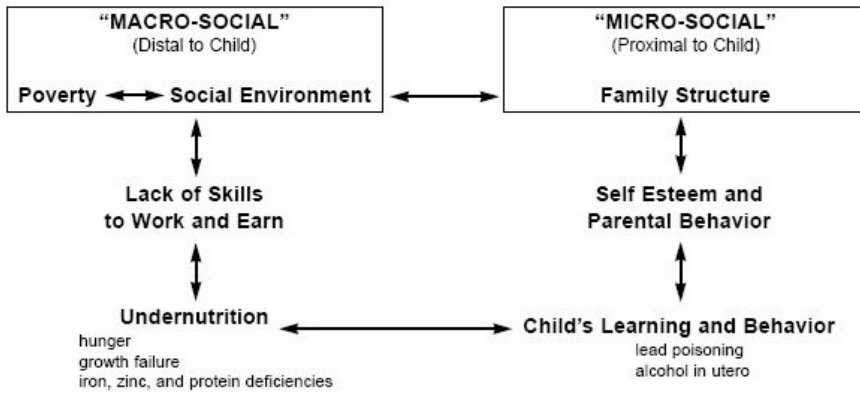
"MACRO-SOCIAL"
(Distal to Child)

Poverty Social Environment

"MICRO-SOCIAL"
(Proximal to Child)

Family Structure

Lack of Skills to Work and Earn

Self Esteem and Parental Behavior

Undernutrition
hunger
growth failure
iron, zinc, and protein deficiencies

Child's Learning and Behavior
lead poisoning
alcohol in utero